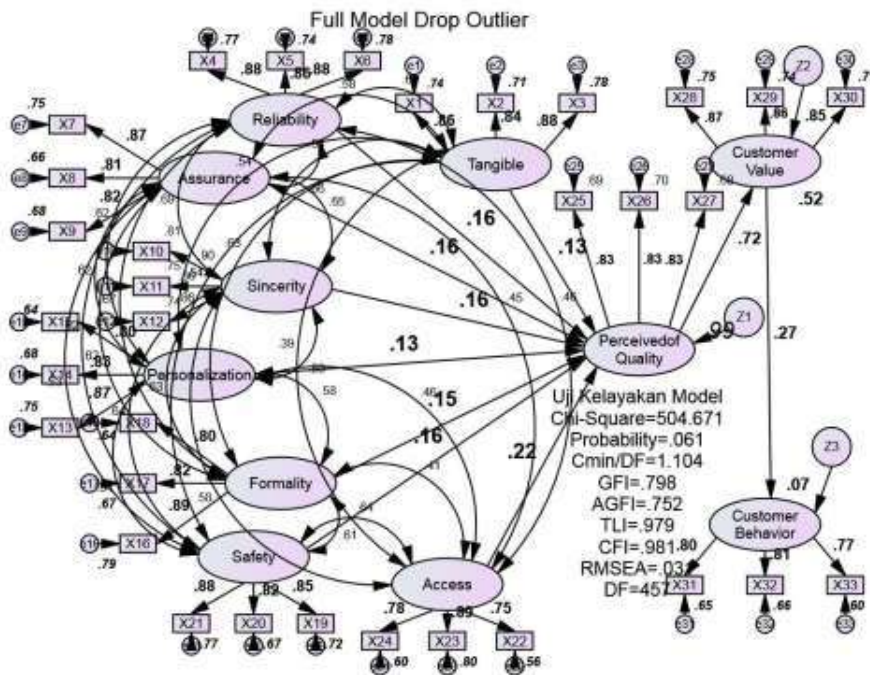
Full Model Drop Outlier

.77 .74 .78
X4 X5 X6
.88 .86 .88
Reliability
X1 .74 .85
X2 .71 .84
X3 .78 .88
Tangible
.75 X7 .87
.66 X8 .81
Assurance
.68 X9 .82
X10
X11
X12
Sincerity
.64 X15
.68 X14
Personalization
.75 X13 .87
X18
.80
X17 .82
Formality
X16 .89
.79
Safety
.88 .82 .85
X21 X20 X19
.77 .67 .72
Access
.78 .89 .75
X24 X23 X22
.60 .80 .56
.16
.16
.16
.13
.13
.15
.16
.22
X25 X26 X27
.69 .70
.83 .83 .83
X28 X29 X30
.75 .74 .7
.87 .86 .85
Z2
Customer Value
.52
.72
.27
Perceivedof Quality
Z1
.99
Uji Kelayakan Model
Chi-Square=504.671
Probability=.061
Cmin/DF=1.104
GFI=.798
AGFI=.752
TLI=.979
CFI=.981
RMSEA=.03
DF=457
Z3
.07
Customer Behavior
.80 .81 .77
X31 X32 X33
.65 .66 .60